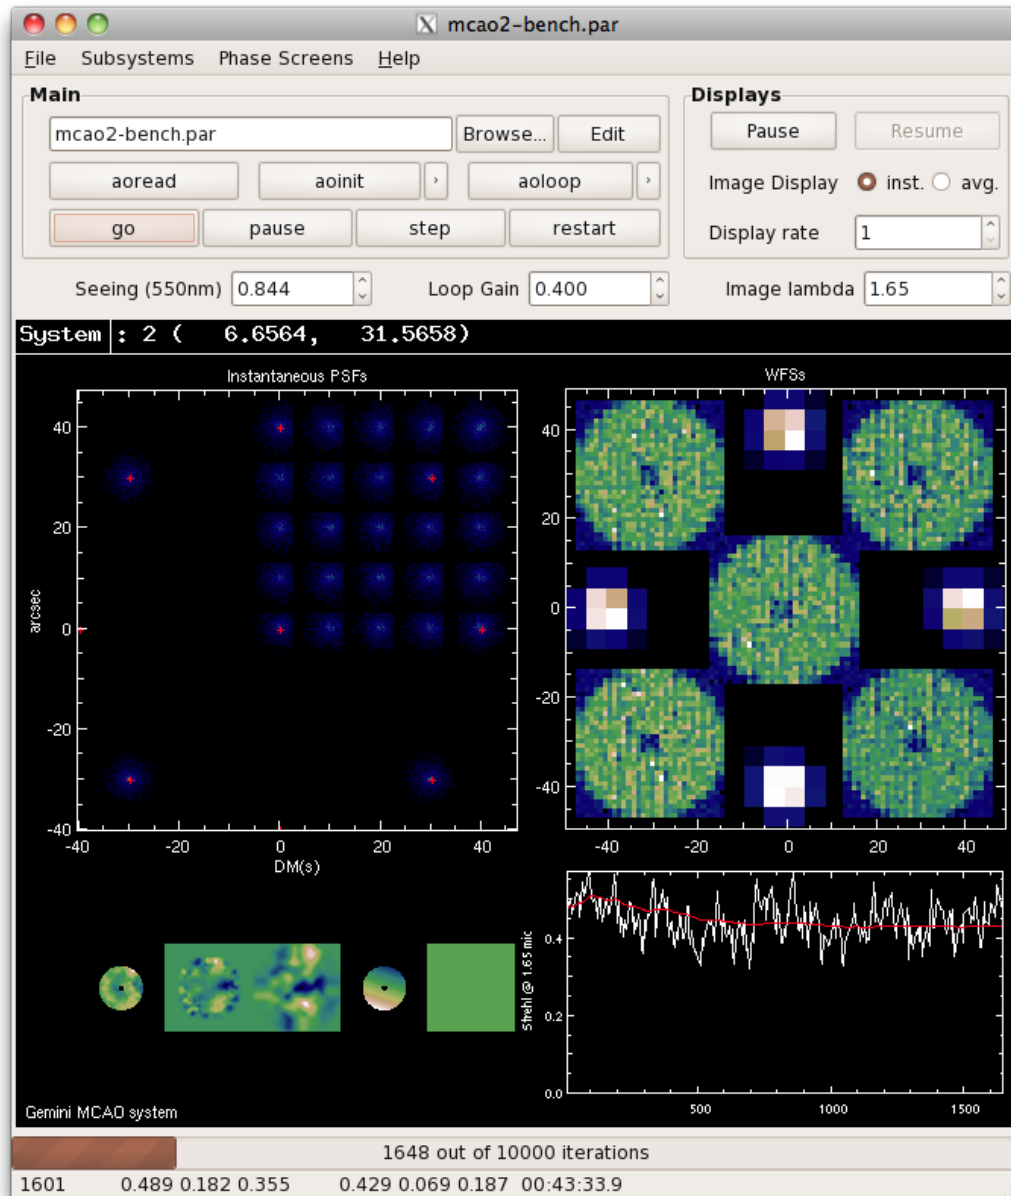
mcao2-bench.par

File Subsystems Phase Screens Help

Main

mcao2-bench.par Browse... Edit

aoread aoinit › aoloop ›

go pause step restart

Displays

Pause Resume

Image Display inst. avg.

Display rate 1

Seeing (550nm) 0.844 Loop Gain 0.400 Image lambda 1.65

System : 2 ( 6.6564, 31.5658)

Instantaneous PSFs

40
20
0
-20
-40

arcsec

-40 -20 0 20 40

DM(s)

WFSs

40
20
0
-20
-40

-40 -20 0 20 40

Strehl @ 1.65 mic

0.4
0.2
0.0

500 1000 1500

Gemini MCAO system

1648 out of 10000 iterations

1601 0.489 0.182 0.355 0.429 0.069 0.187 00:43:33.9